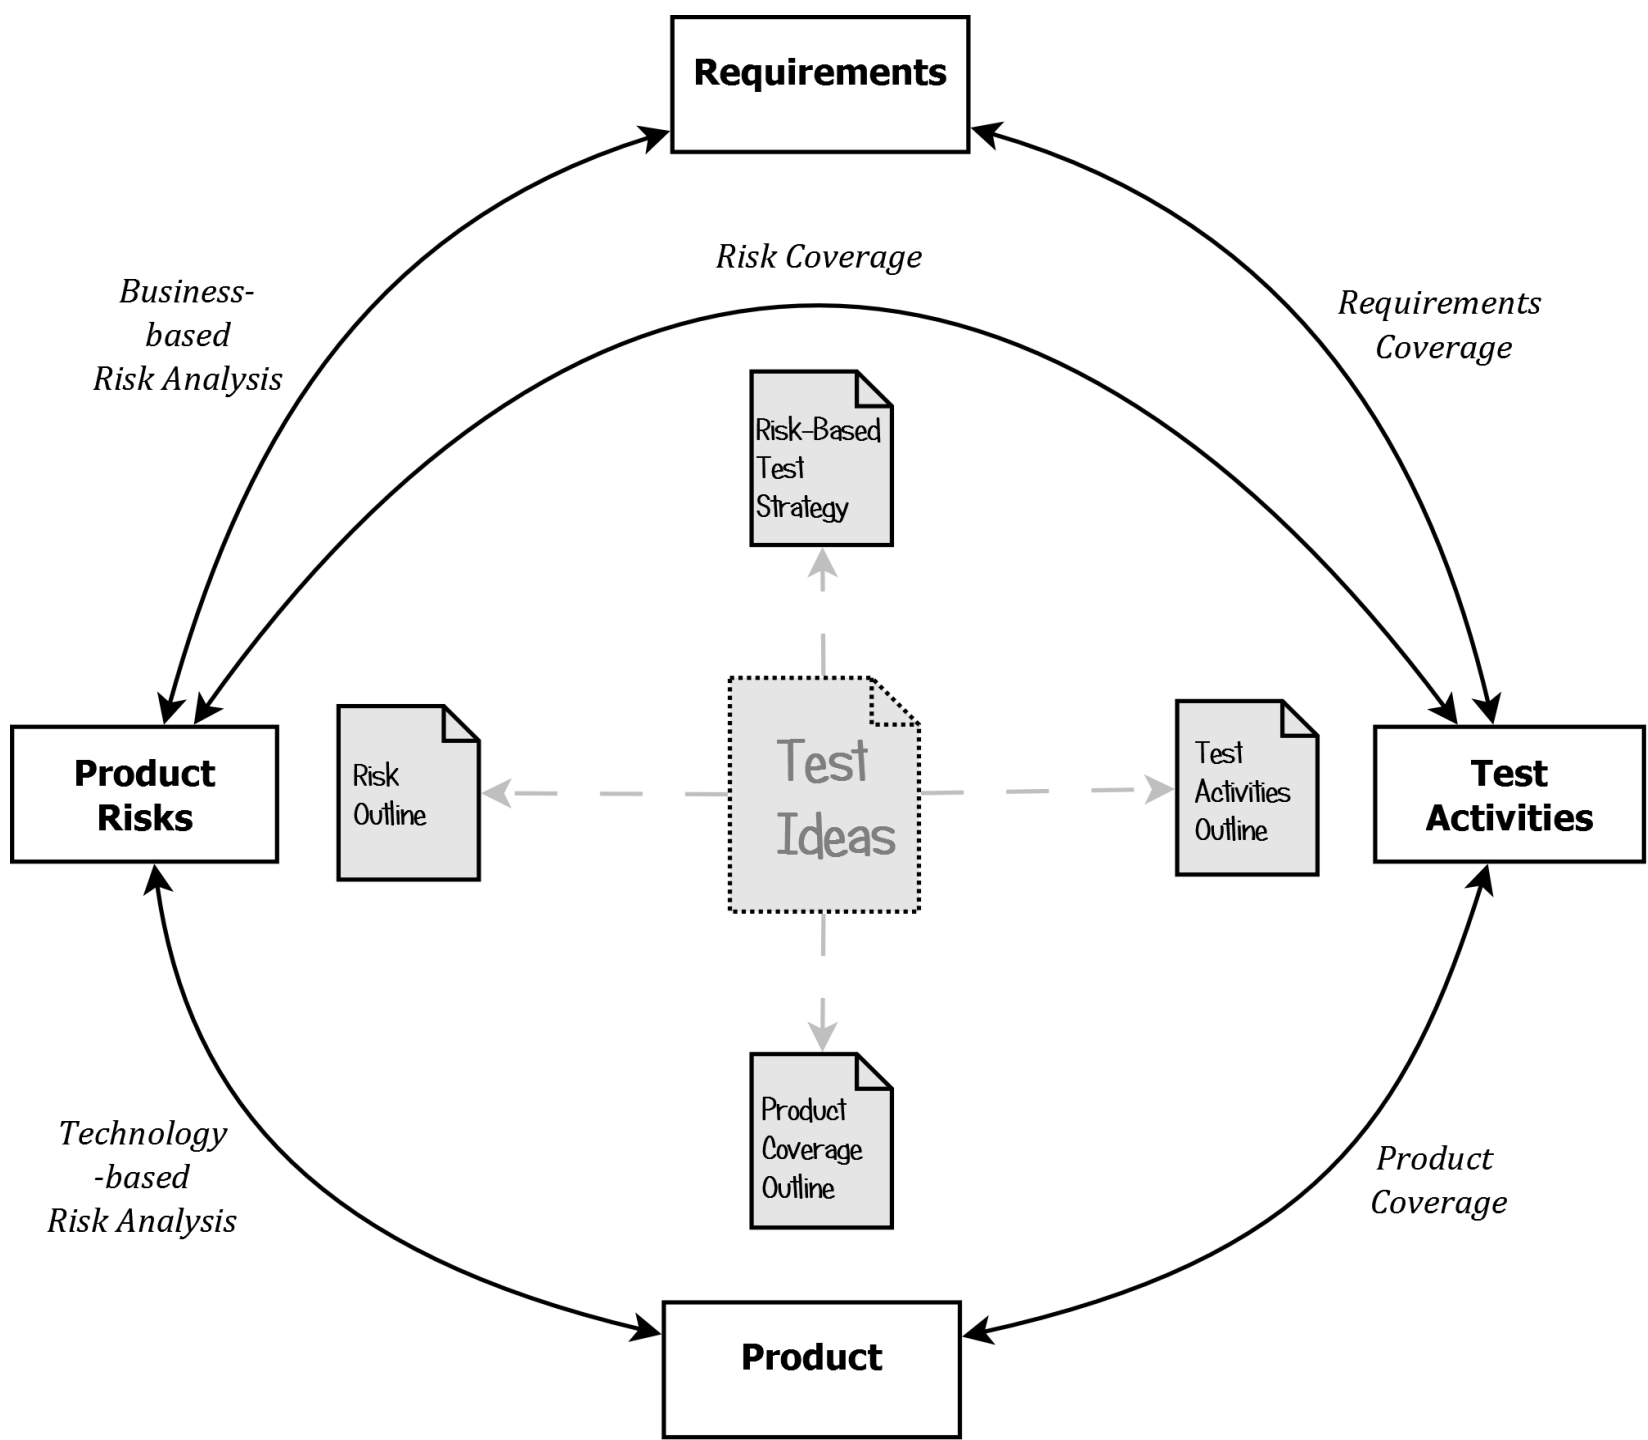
Requirements

Risk Coverage

Business-based Risk Analysis

Requirements Coverage

Risk-Based Test Strategy

Product Risks

Risk Outline

Test Ideas

Test Activities Outline

Test Activities

Product Coverage Outline

Technology-based Risk Analysis

Product Coverage

Product